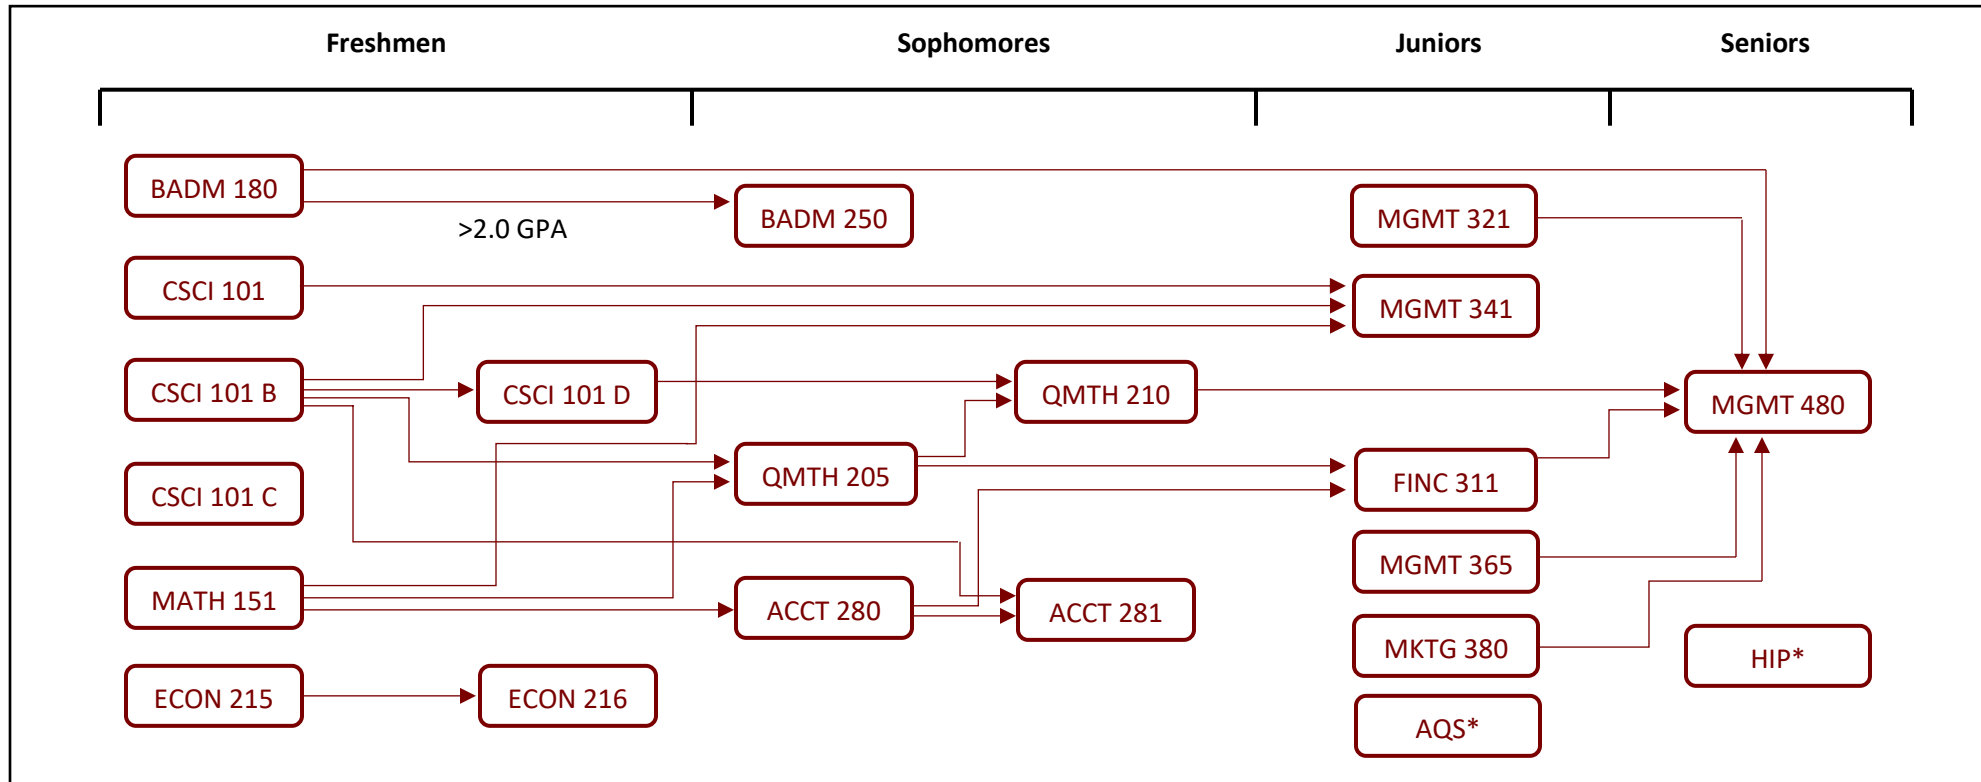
Freshmen
Sophomores
Juniors
Seniors

BADM 180
>2.0 GPA
BADM 250
MGMT 321
CSCI 101
MGMT 341
CSCI 101 B
CSCI 101 D
QMTH 210
MGMT 480
QMTH 205
FINC 311
CSCI 101 C
MGMT 365
MATH 151
ACCT 280
ACCT 281
MKTG 380
HIP*
ECON 215
ECON 216
AQS*